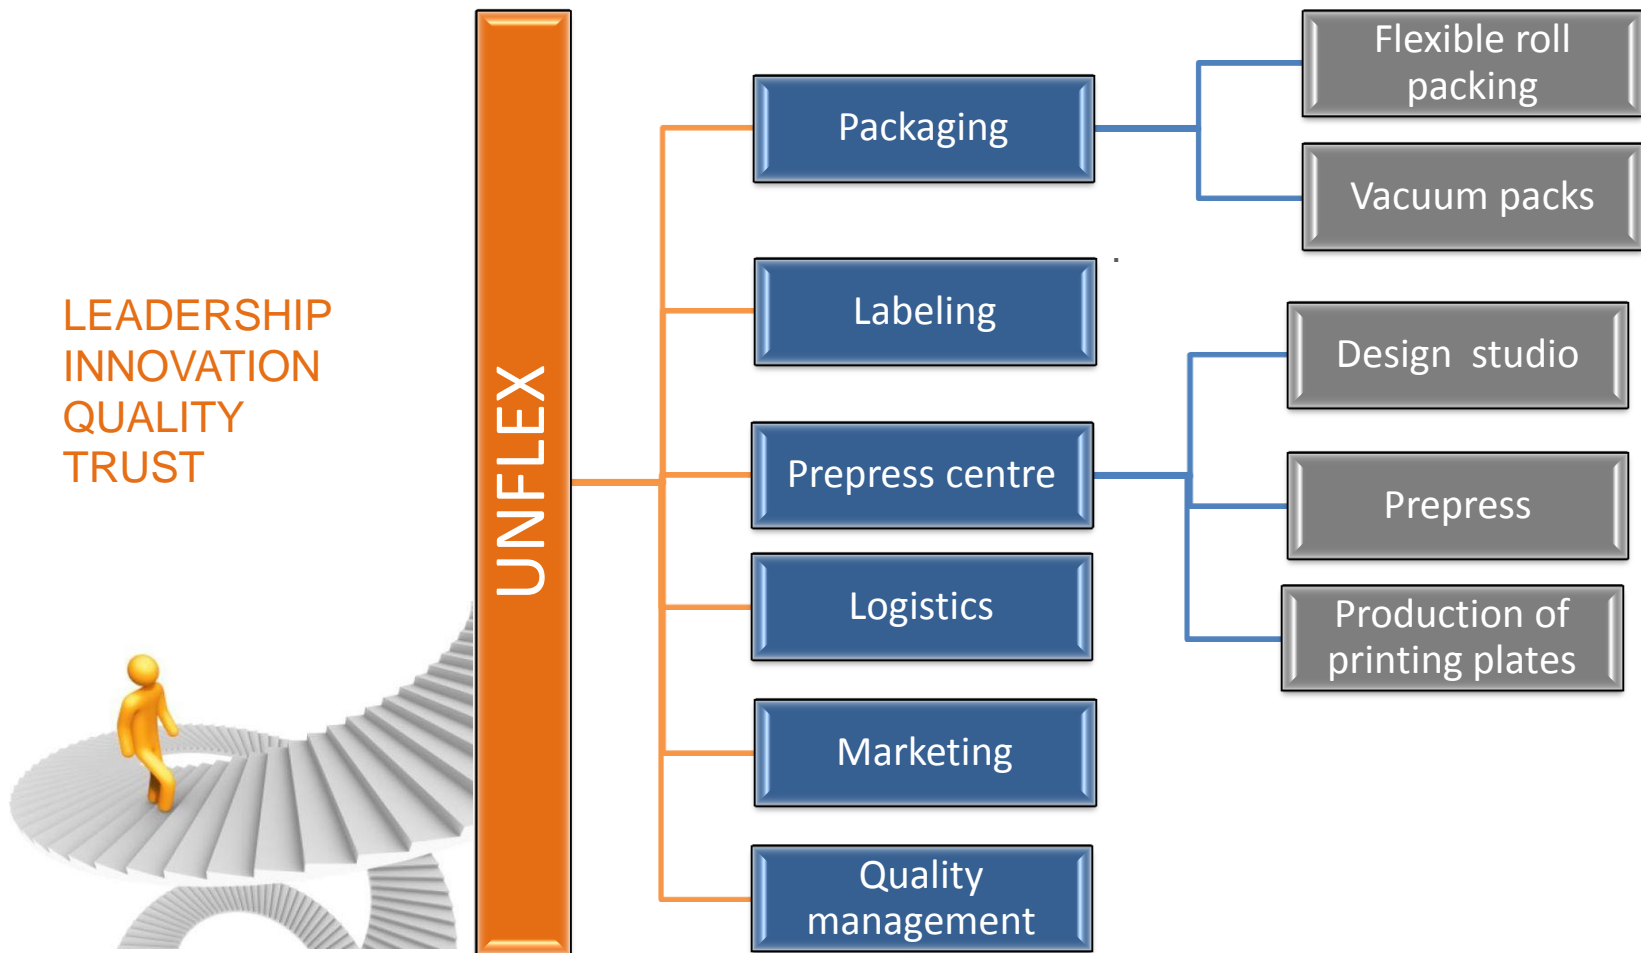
LEADERSHIP
INNOVATION
QUALITY
TRUST

UNFLEX

Packaging

Flexible roll packing

Vacuum packs

Labeling

Prepress centre

Design studio

Prepress

Production of printing plates

Logistics

Marketing

Quality management